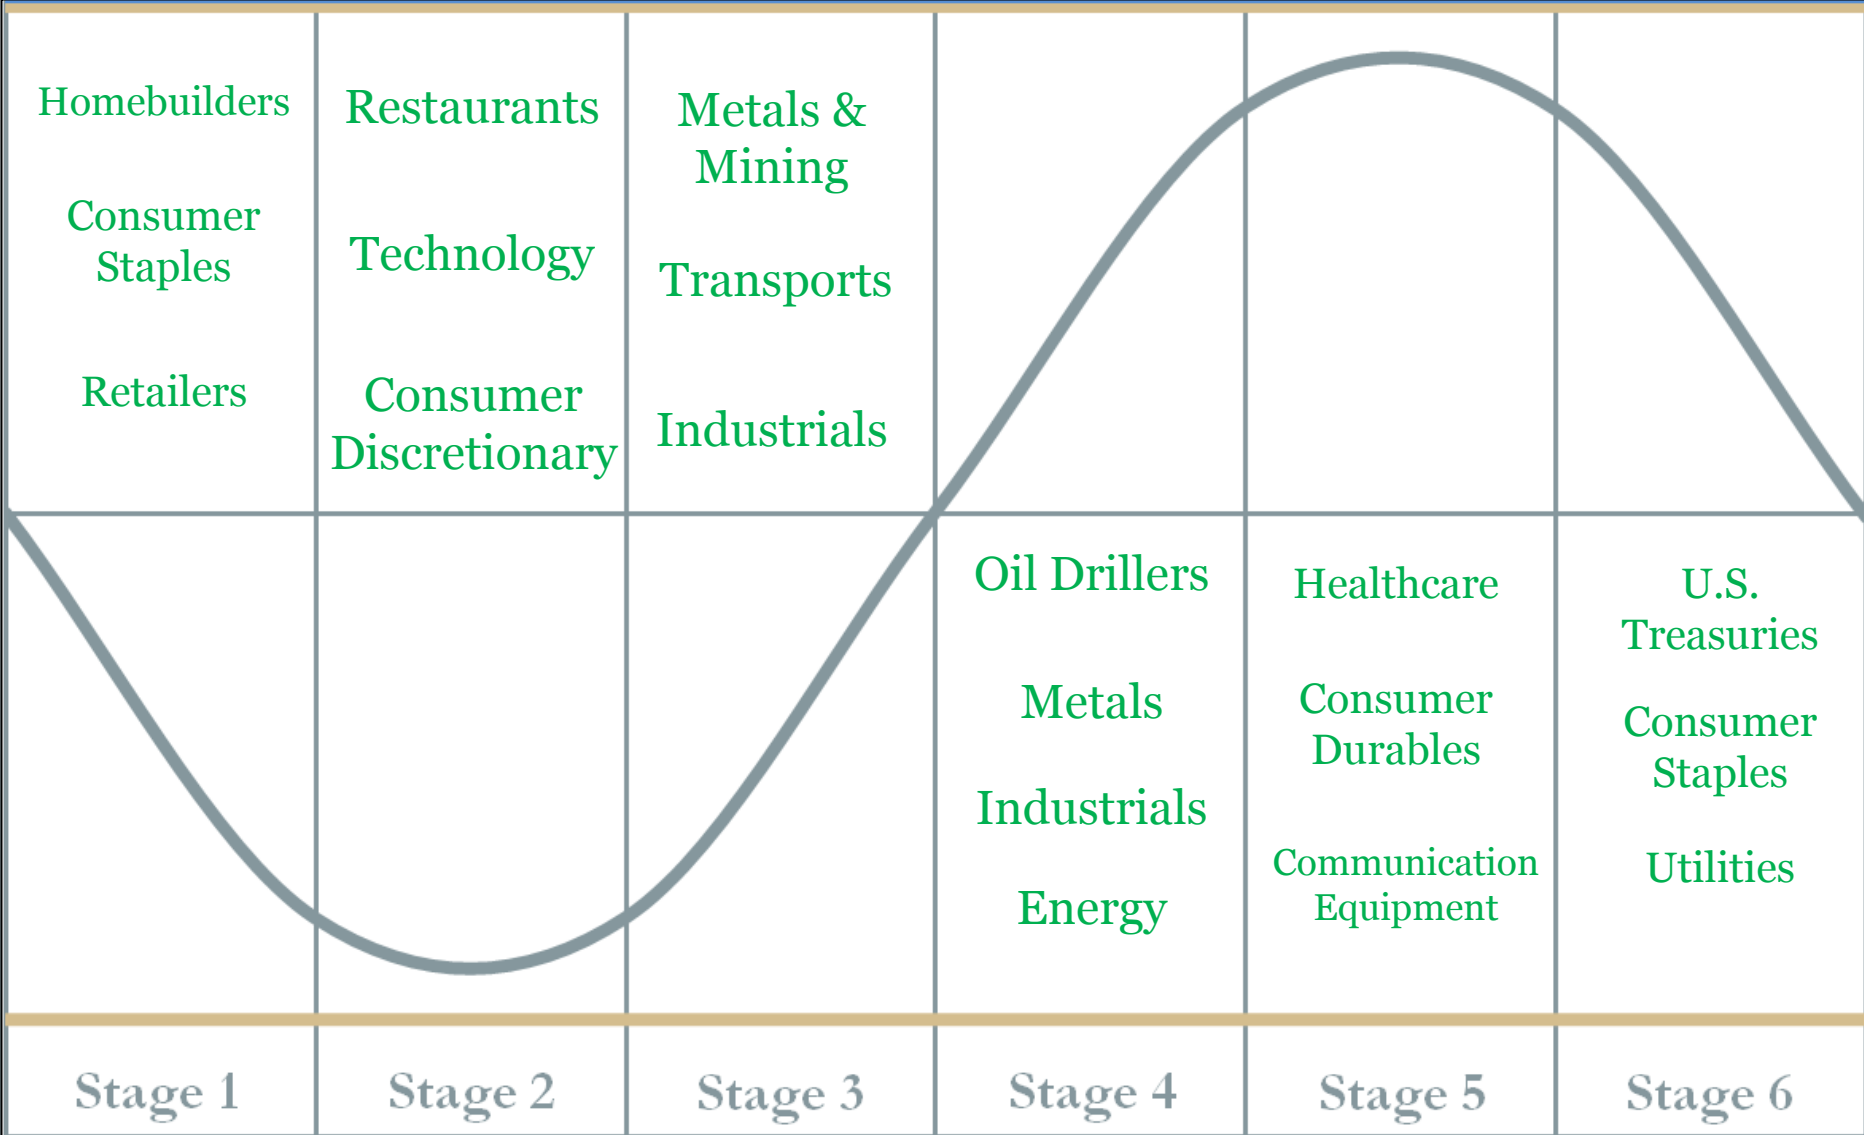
| Homebuilders<br>Consumer Staples<br>Retailers | Restaurants<br>Technology<br>Consumer Discretionary | Metals & Mining<br>Transports<br>Industrials | | | |
|---|---|---|---|---|---|
| | | | Oil Drillers<br>Metals<br>Industrials<br>Energy | Healthcare<br>Consumer Durables<br>Communication Equipment | U.S. Treasuries<br>Consumer Staples<br>Utilities |
| Stage 1 | Stage 2 | Stage 3 | Stage 4 | Stage 5 | Stage 6 |